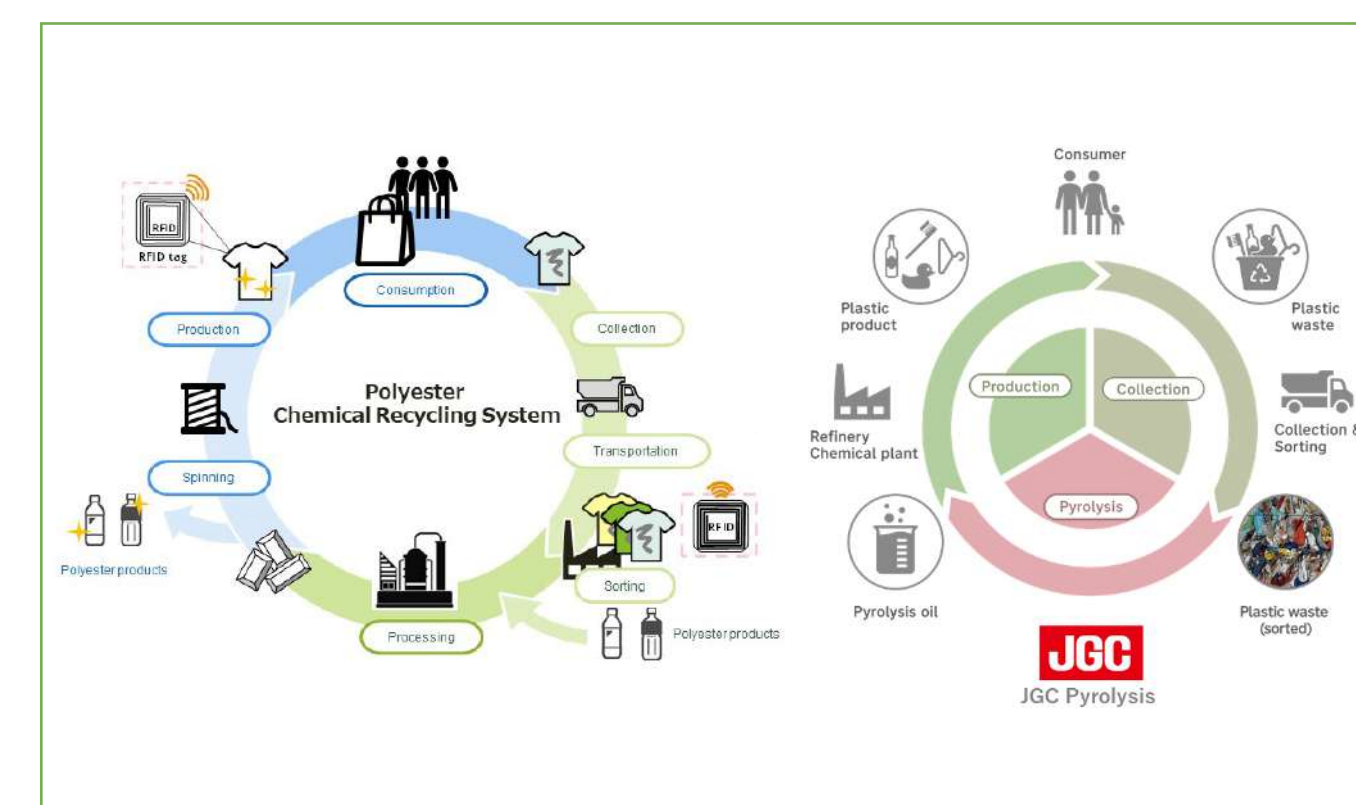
RFID

RFID tag

Consumption

Production

Collection

Polyester
Chemical Recycling System

Transportation

Spinning

RFID

Polyester products

Sorting

Processing

Polyester products

Consumer

Plastic product

Plastic waste

Production

Collection

Refinery
Chemical plant

Collection &
Sorting

Pyrolysis

Pyrolysis oil

Plastic waste
(sorted)

JGC

JGC Pyrolysis